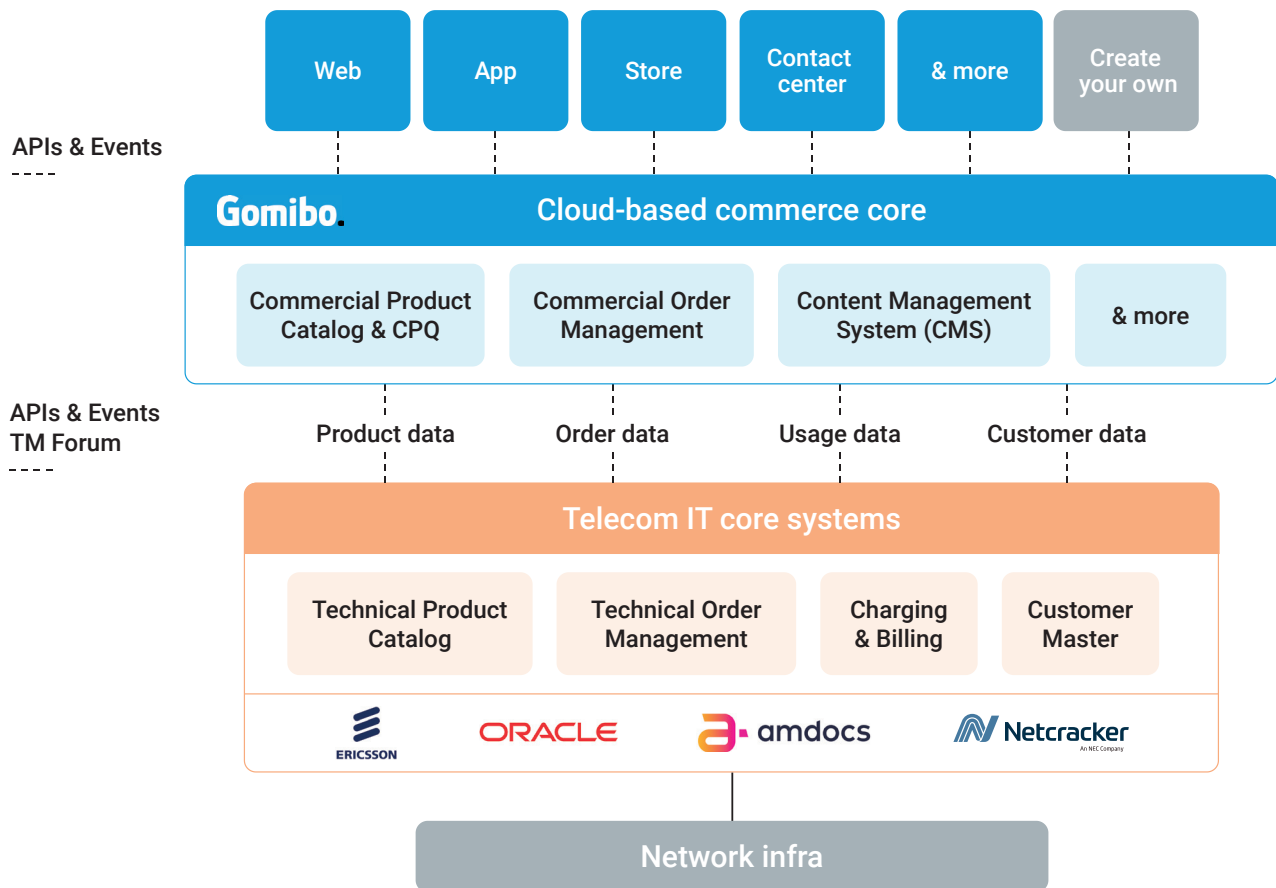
Web
App
Store
Contact center
& more
Create your own

APIs & Events

Gomibo.
Cloud-based commerce core

Commercial Product Catalog & CPQ
Commercial Order Management
Content Management System (CMS)
& more

APIs & Events
TM Forum

Product data
Order data
Usage data
Customer data

Telecom IT core systems

Technical Product Catalog
Technical Order Management
Charging & Billing
Customer Master

ERICSSON
ORACLE
amdocs
Netcracker
An NEC Company

Network infra